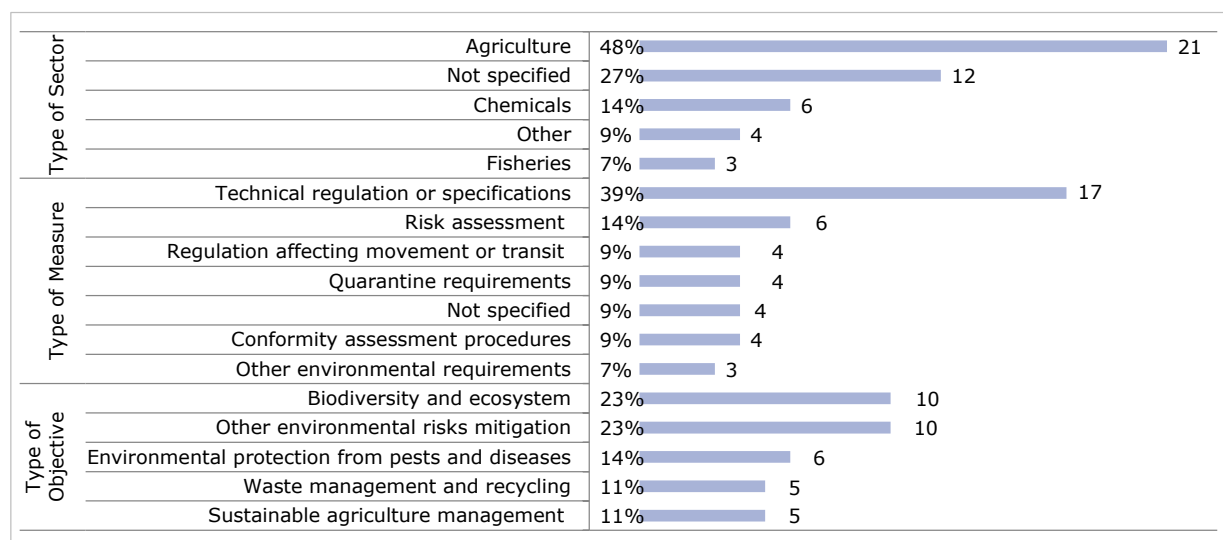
| | | |
|---|---|---|
| Type of Sector | Agriculture | 48% 21 |
| | Not specified | 27% 12 |
| | Chemicals | 14% 6 |
| | Other | 9% 4 |
| | Fisheries | 7% 3 |
| Type of Measure | Technical regulation or specifications | 39% 17 |
| | Risk assessment | 14% 6 |
| | Regulation affecting movement or transit | 9% 4 |
| | Quarantine requirements | 9% 4 |
| | Not specified | 9% 4 |
| | Conformity assessment procedures | 9% 4 |
| | Other environmental requirements | 7% 3 |
| Type of Objective | Biodiversity and ecosystem | 23% 10 |
| | Other environmental risks mitigation | 23% 10 |
| | Environmental protection from pests and diseases | 14% 6 |
| | Waste management and recycling | 11% 5 |
| | Sustainable agriculture management | 11% 5 |